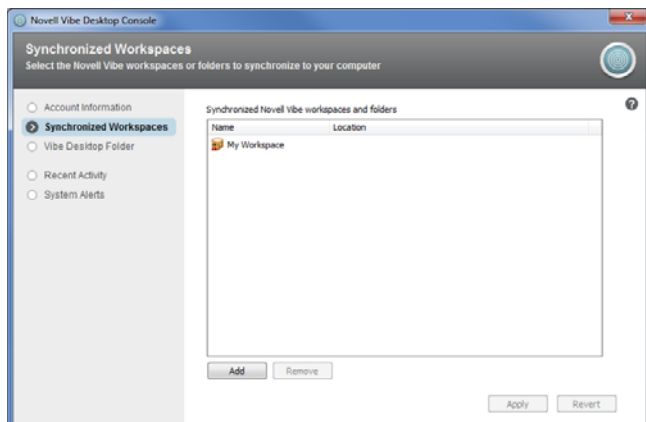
Novell Vibe Desktop Console

Synchronized Workspaces
Select the Novell Vibe workspaces or folders to synchronize to your computer

Account Information
Synchronized Workspaces
Vibe Desktop Folder
Recent Activity
System Alerts

Synchronized Novell Vibe workspaces and folders

| Name | Location |
|---|---|
| My Workspace | |

Add
Remove
Apply
Revert